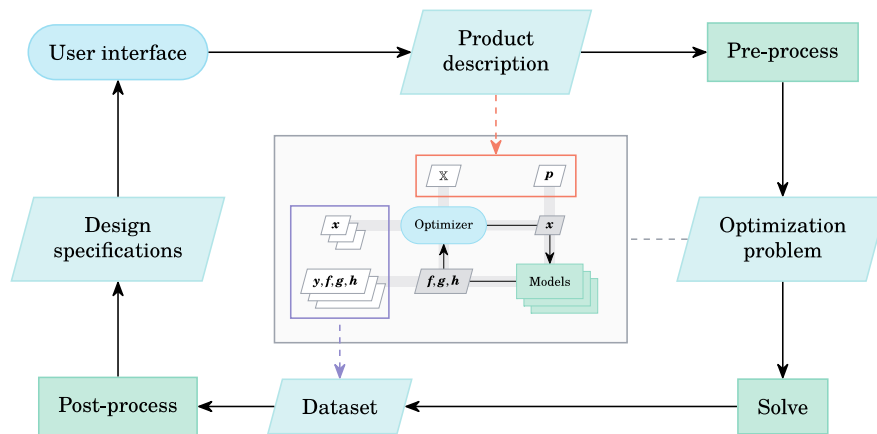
User interface

Product description

Pre-process

$\mathbb{X}$

$\boldsymbol{p}$

$\boldsymbol{x}$

Optimizer

$\boldsymbol{x}$

Design specifications

Optimization problem

$\boldsymbol{y}, \boldsymbol{f}, \boldsymbol{g}, \boldsymbol{h}$

$\boldsymbol{f}, \boldsymbol{g}, \boldsymbol{h}$

Models

Post-process

Dataset

Solve